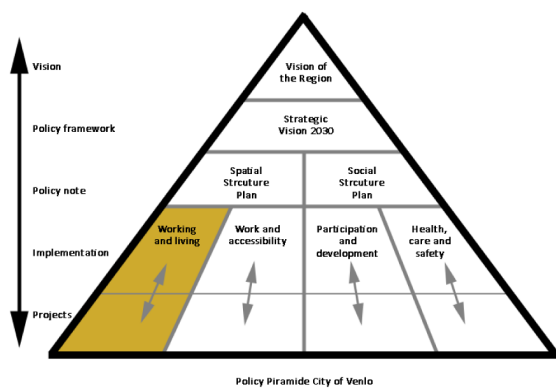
Vision

Policy framework

Policy note

Implementation

Projects

Vision of the Region

Strategic Vision 2030

Spatial Strcuture Plan

Social Strcuture Plan

Working and living

Work and accessibility

Participation and development

Health, care and safety

Policy Piramide City of Venlo